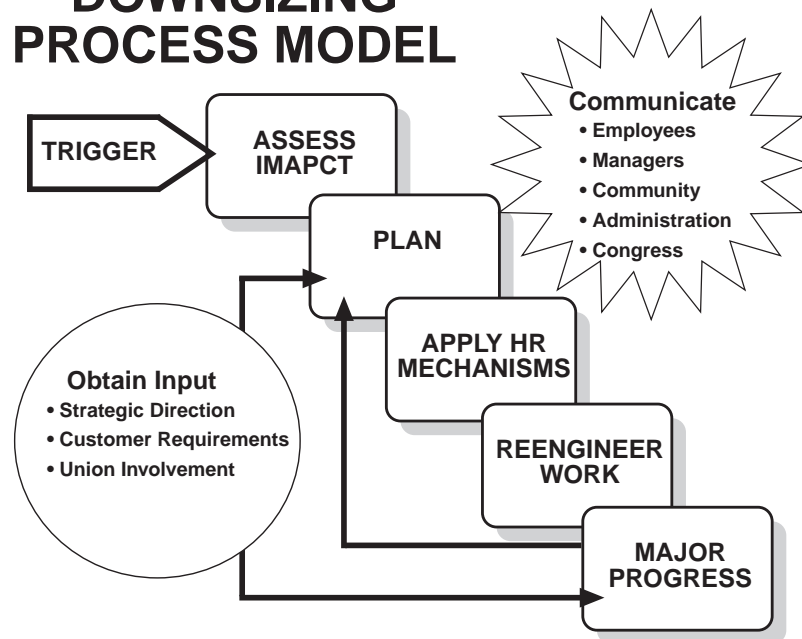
DOWNSIZING PROCESS MODEL

Communicate
• Employees
• Managers
• Community
• Administration
• Congress

TRIGGER

ASSESS IMAPCT

PLAN

APPLY HR MECHANISMS

Obtain Input
• Strategic Direction
• Customer Requirements
• Union Involvement

REENGINEER WORK

MAJOR PROGRESS